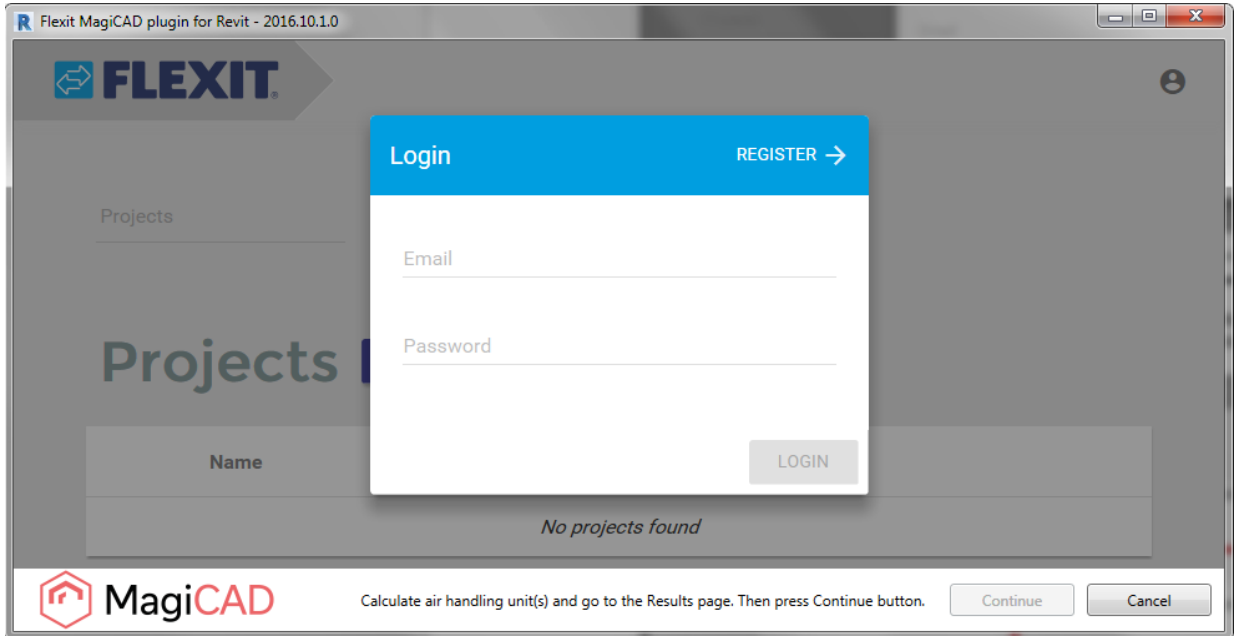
R Flexit MagiCAD plugin for Revit - 2016.10.1.0

FLEXIT

Projects

Projects

Name

No projects found

Login

REGISTER →

Email

Password

LOGIN

MagiCAD

Calculate air handling unit(s) and go to the Results page. Then press Continue button.

Continue

Cancel